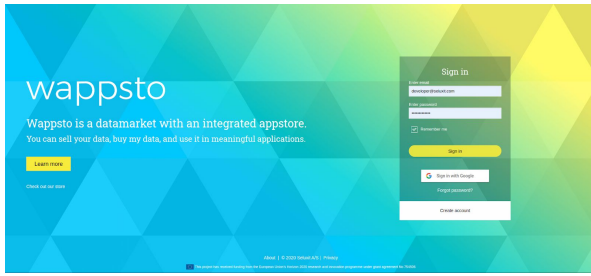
wappsto

Wappsto is a datamarket with an integrated appstore.
You can sell your data, buy my data, and use it in meaningful applications.

Learn more

Check out our store

Sign in

Enter email
developer@seluxit.com

Enter password
••••••••••

Remember me

Sign in

Sign in with Google

Forgot password?

Create account

About | © 2020 Seluxit A/S | Privacy

This project has received funding from the European Union's Horizon 2020 research and innovation programme under grant agreement No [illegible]